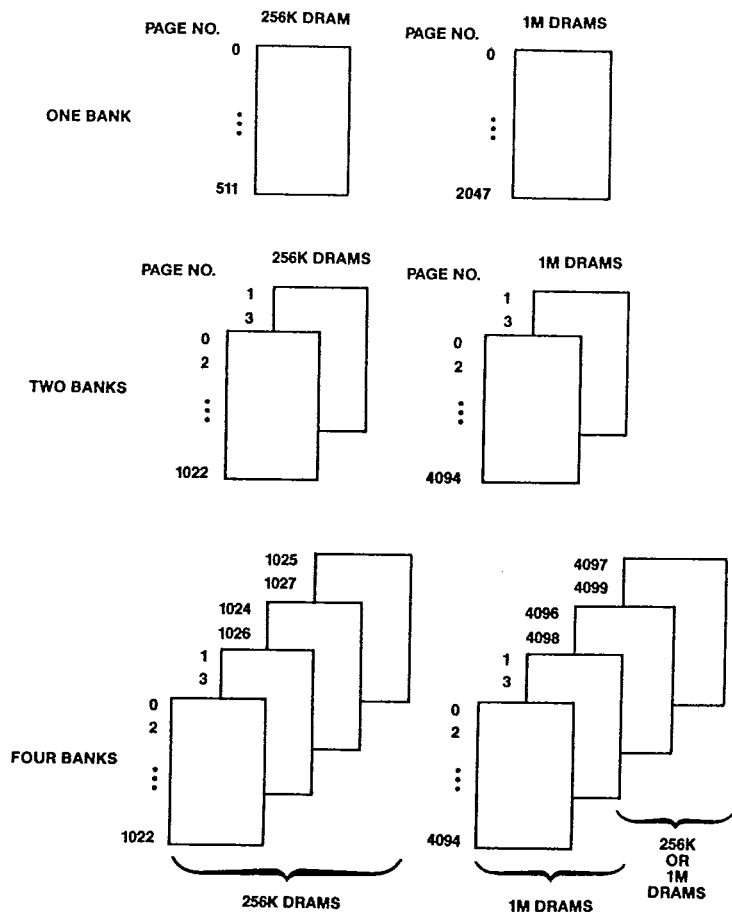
PAGE NO. 256K DRAM
0
⋮
511

PAGE NO. 1M DRAMS
0
⋮
2047

ONE BANK

PAGE NO. 256K DRAMS
1
3
0
2
⋮
1022

PAGE NO. 1M DRAMS
1
3
0
2
⋮
4094

TWO BANKS

1025
1027
1024
1026
1
3
0
2
⋮
1022

256K DRAMS

4097
4099
4096
4098
1
3
0
2
⋮
4094

1M DRAMS

256K OR 1M DRAMS

FOUR BANKS